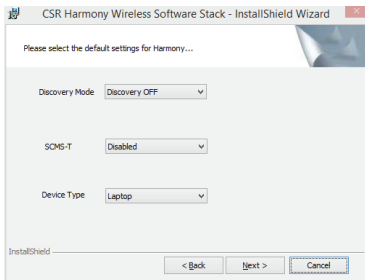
CSR Harmony Wireless Software Stack - InstallShield Wizard

Please select the default settings for Harmony...

Discovery Mode Discovery OFF

SCMS-T Disabled

Device Type Laptop

InstallShield

< Back Next > Cancel